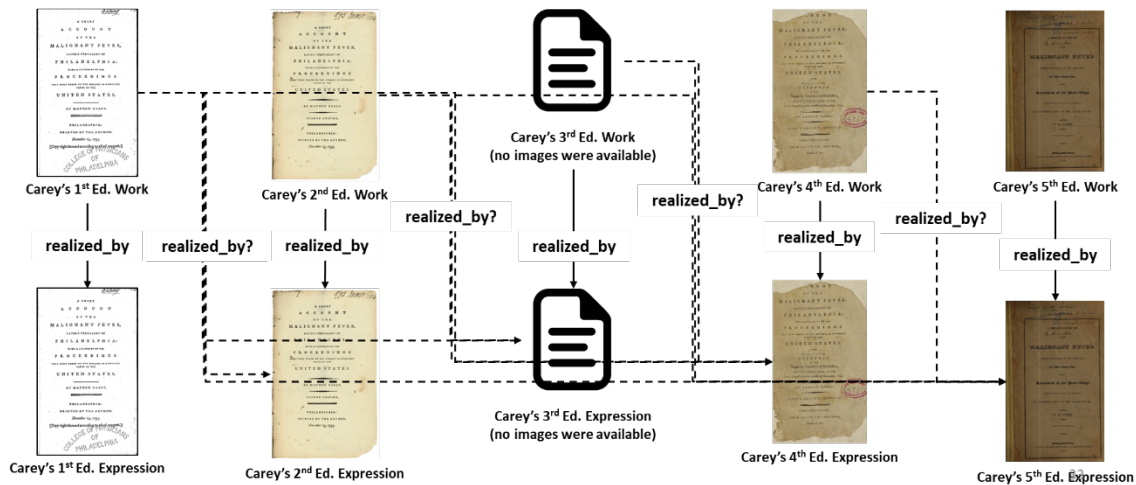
A SHORT ACCOUNT OF THE MALIGNANT FEVER, LATELY PREVALENT IN PHILADELPHIA:

PROCEEDINGS

UNITED STATES.

BY MATHEW CAREY.

PHILADELPHIA: PRINTED BY THE AUTHOR. November 14, 1793.

COLLEGE OF PHYSICIANS OF PHILADELPHIA

Carey's 1$^{st}$ Ed. Work

realized_by

A SHORT ACCOUNT OF THE MALIGNANT FEVER, LATELY PREVALENT IN PHILADELPHIA:

PROCEEDINGS

UNITED STATES.

BY MATHEW CAREY.

PHILADELPHIA: PRINTED BY THE AUTHOR. November 14, 1793.

COLLEGE OF PHYSICIANS OF PHILADELPHIA

Carey's 1$^{st}$ Ed. Expression

A SHORT ACCOUNT OF THE MALIGNANT FEVER, LATELY PREVALENT IN PHILADELPHIA:

PROCEEDINGS

UNITED STATES.

BY MATHEW CAREY.

SECOND EDITION.

PHILADELPHIA: PRINTED BY THE AUTHOR. November 23, 1793.

Carey's 2$^{nd}$ Ed. Work

realized_by?

realized_by

A SHORT ACCOUNT OF THE MALIGNANT FEVER,

PROCEEDINGS

UNITED STATES.

BY MATHEW CAREY.

SECOND EDITION.

PHILADELPHIA: PRINTED BY THE AUTHOR. November 23, 1793.

Carey's 2$^{nd}$ Ed. Expression

Carey's 3$^{rd}$ Ed. Work
(no images were available)

realized_by?

realized_by

Carey's 3$^{rd}$ Ed. Expression
(no images were available)

realized_by?

MALIGNANT FEVER,

PHILADELPHIA:

PROCEEDINGS

UNITED STATES

Carey's 4$^{th}$ Ed. Work

realized_by

MALIGNANT FEVER,

PHILADELPHIA:

PROCEEDINGS

UNITED STATES

Carey's 4$^{th}$ Ed. Expression

realized_by?

MALIGNANT FEVER

Carey's 5$^{th}$ Ed. Work

realized_by

MALIGNANT FEVER

Carey's 5$^{th}$ Ed. Expression

12